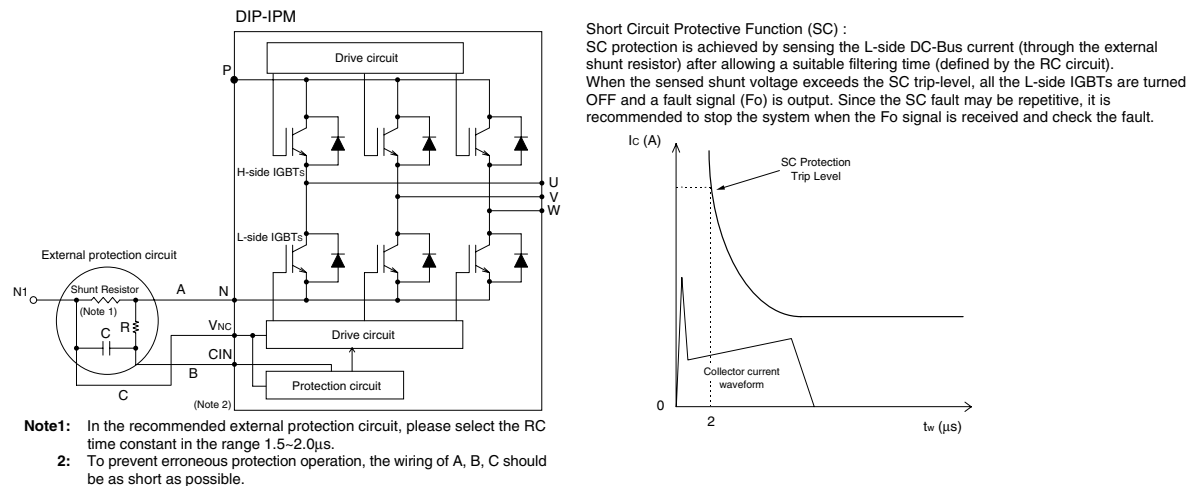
DIP-IPM

Drive circuit

P

H-side IGBTs

U
V
W

L-side IGBTs

External protection circuit

N1

Shunt Resistor
(Note 1)

R

C

A

N

$V_{NC}$

CIN

B

C

Drive circuit

Protection circuit

(Note 2)

**Note1:** In the recommended external protection circuit, please select the RC time constant in the range 1.5~2.0μs.

**2:** To prevent erroneous protection operation, the wiring of A, B, C should be as short as possible.

Short Circuit Protective Function (SC) :
SC protection is achieved by sensing the L-side DC-Bus current (through the external shunt resistor) after allowing a suitable filtering time (defined by the RC circuit).
When the sensed shunt voltage exceeds the SC trip-level, all the L-side IGBTs are turned OFF and a fault signal (Fo) is output. Since the SC fault may be repetitive, it is recommended to stop the system when the Fo signal is received and check the fault.

$I_C$ (A)

SC Protection Trip Level

Collector current waveform

0

2

$t_w$ (μs)